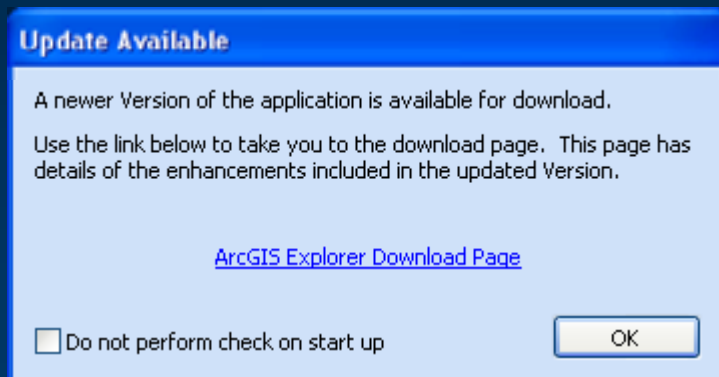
Update Available

A newer Version of the application is available for download.

Use the link below to take you to the download page. This page has details of the enhancements included in the updated Version.

ArcGIS Explorer Download Page

Do not perform check on start up

OK